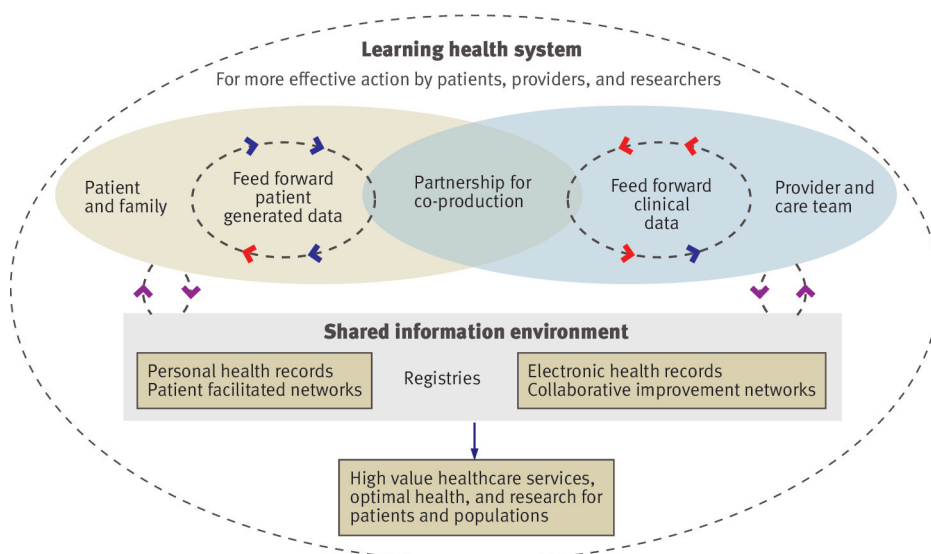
Learning health system

For more effective action by patients, providers, and researchers

Patient and family

Feed forward patient generated data

Partnership for co-production

Feed forward clinical data

Provider and care team

Shared information environment

Personal health records
Patient facilitated networks

Registries

Electronic health records
Collaborative improvement networks

High value healthcare services, optimal health, and research for patients and populations